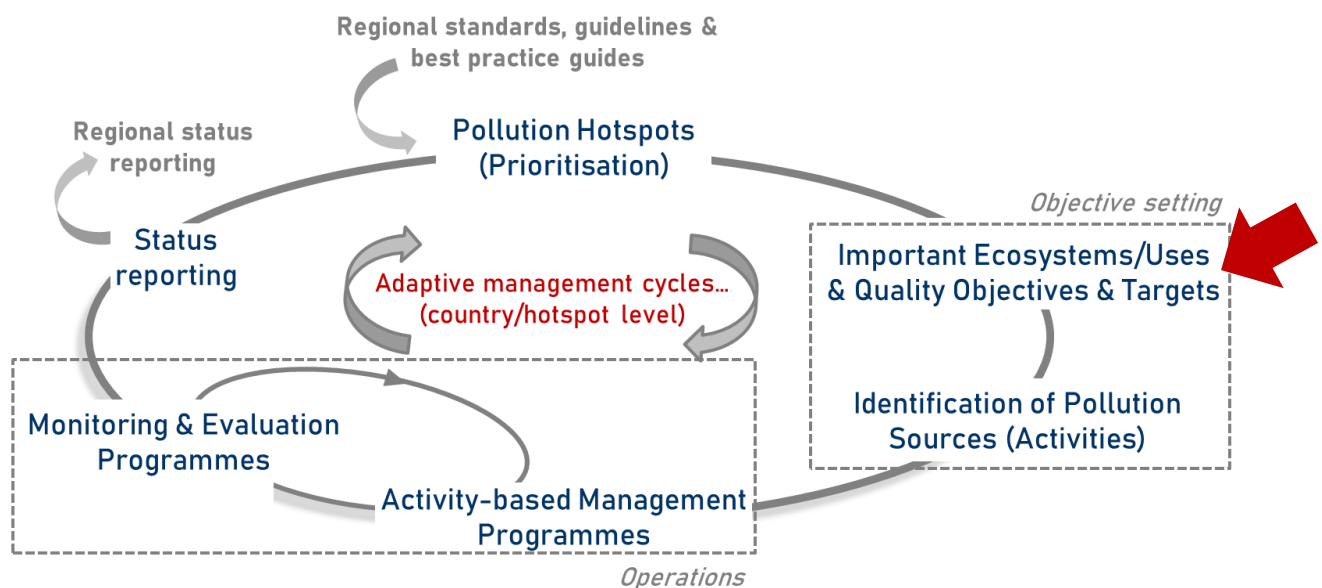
Regional standards, guidelines & best practice guides

Regional status reporting

Pollution Hotspots (Prioritisation)

Objective setting

Status reporting

Adaptive management cycles… (country/hotspot level)

Important Ecosystems/Uses & Quality Objectives & Targets

Identification of Pollution Sources (Activities)

Monitoring & Evaluation Programmes

Activity-based Management Programmes

Operations